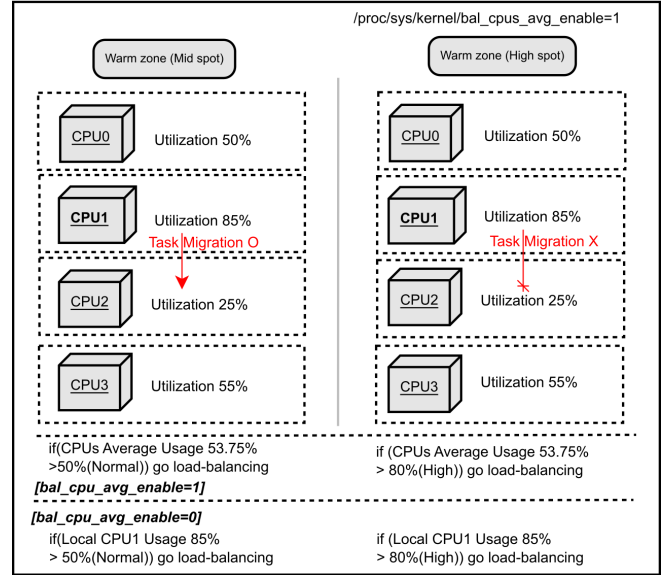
/proc/sys/kernel/bal_cpus_avg_enable=1

Warm zone (Mid spot)

CPU0 Utilization 50%

CPU1 Utilization 85%

Task Migration O

CPU2 Utilization 25%

CPU3 Utilization 55%

Warm zone (High spot)

CPU0 Utilization 50%

CPU1 Utilization 85%

Task Migration X

CPU2 Utilization 25%

CPU3 Utilization 55%

if(CPUs Average Usage 53.75% >50%(Normal)) go load-balancing

if (CPUs Average Usage 53.75% > 80%(High)) go load-balancing

[bal_cpu_avg_enable=1]

[bal_cpu_avg_enable=0]

if(Local CPU1 Usage 85% > 50%(Normal)) go load-balancing

if (Local CPU1 Usage 85% > 80%(High)) go load-balancing